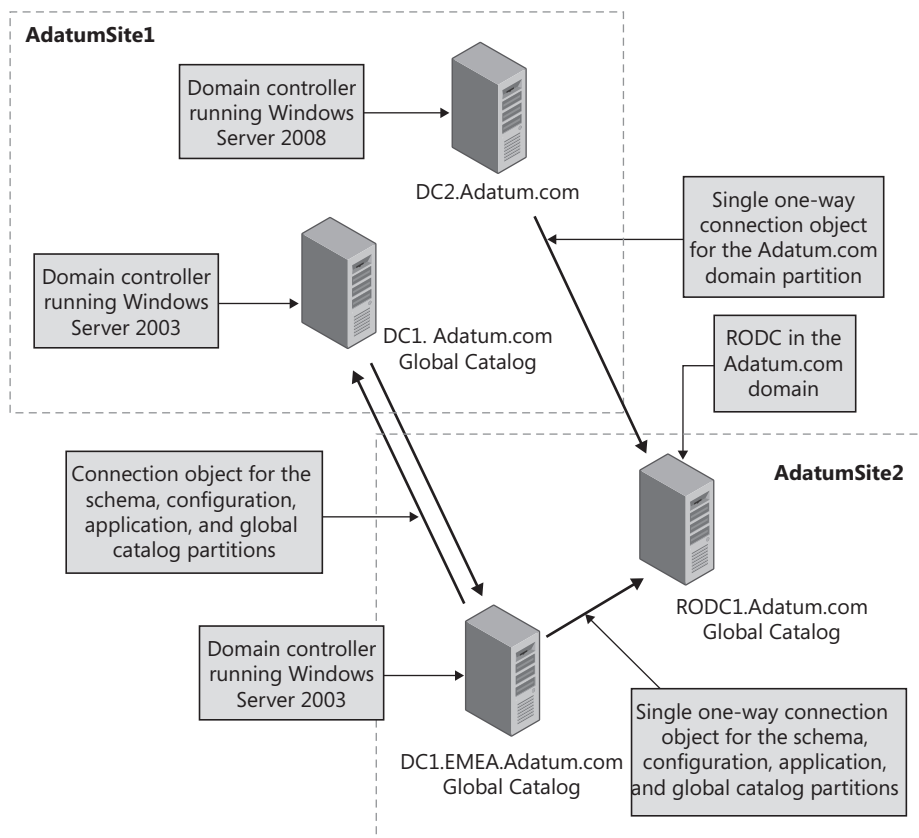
AdatumSite1

Domain controller running Windows Server 2008

DC2.Adatum.com

Single one-way connection object for the Adatum.com domain partition

Domain controller running Windows Server 2003

DC1. Adatum.com Global Catalog

RODC in the Adatum.com domain

AdatumSite2

Connection object for the schema, configuration, application, and global catalog partitions

RODC1.Adatum.com Global Catalog

Domain controller running Windows Server 2003

DC1.EMEA.Adatum.com Global Catalog

Single one-way connection object for the schema, configuration, application, and global catalog partitions